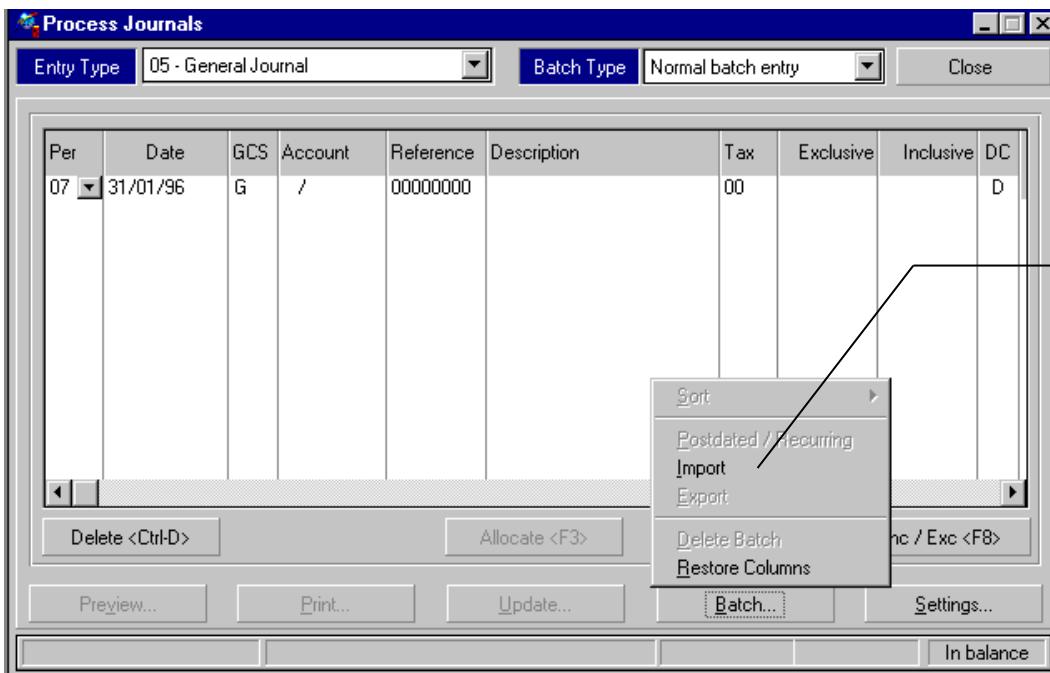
Process Journals

Entry Type | 05 - General Journal | Batch Type | Normal batch entry | Close

| Per | Date | GCS | Account | Reference | Description | Tax | Exclusive | Inclusive | DC |
|---|---|---|---|---|---|---|---|---|---|
| 07 | 31/01/96 | G | / | 00000000 | | 00 | | | D |

Sort
Postdated / Recurring
Import
Export
Delete Batch
Restore Columns

Delete <Ctrl-D>
Allocate <F3>
Inc / Exc <F8>

Preview...
Print...
Update...
Batch...
Settings...

In balance